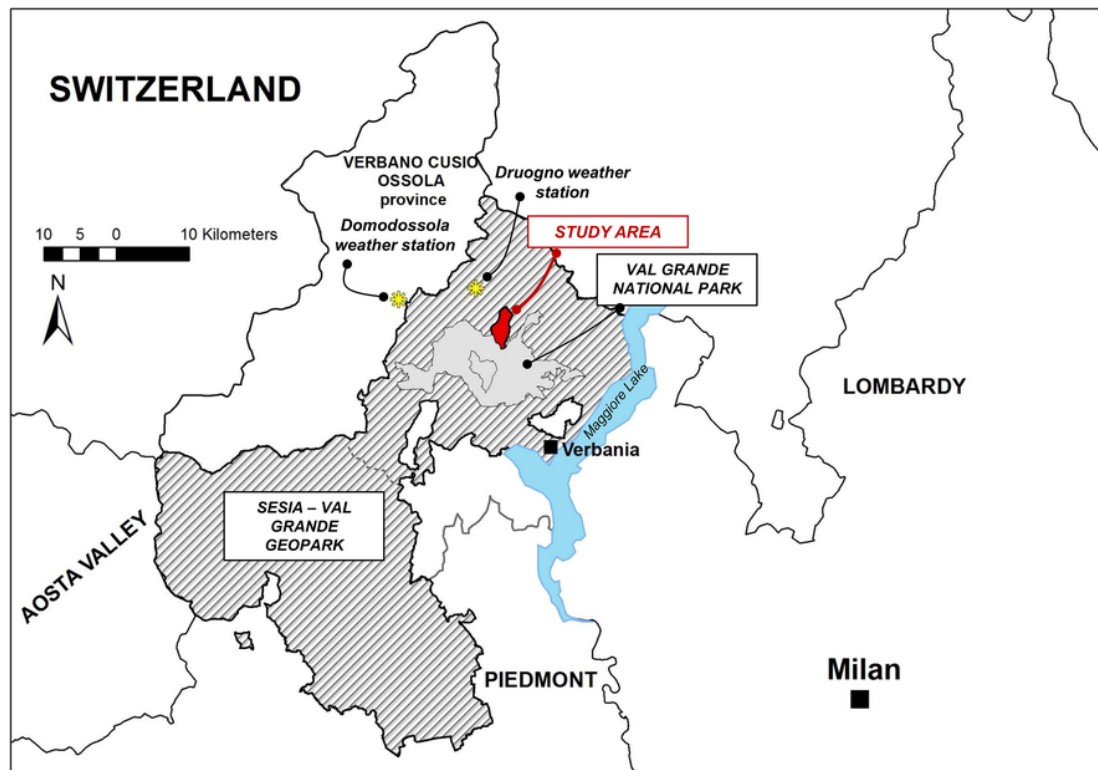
SWITZERLAND

VERBANO CUSIO OSSOLA province

Druogno weather station

10 5 0 10 Kilometers

Domodossola weather station

STUDY AREA

VAL GRANDE NATIONAL PARK

N

LOMBARDY

Maggiore Lake

Verbania

SESIA – VAL GRANDE GEOPARK

AOSTA VALLEY

PIEDMONT

Milan